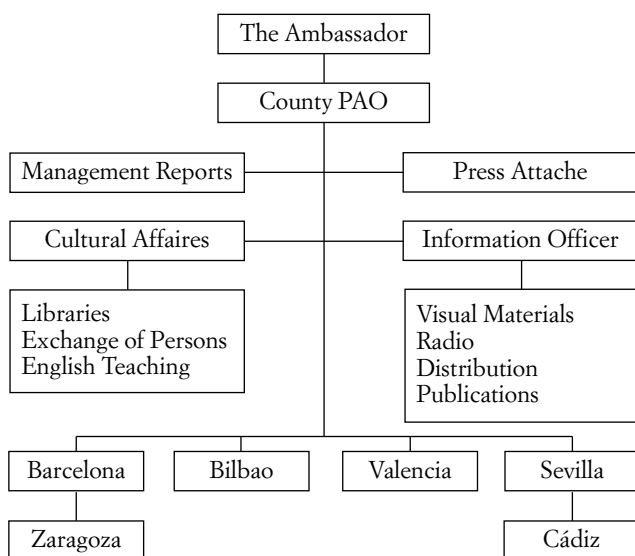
The Ambassador

County PAO

Management Reports

Press Attache

Cultural Affaires

Information Officer

Libraries
Exchange of Persons
English Teaching

Visual Materials
Radio
Distribution
Publications

Barcelona

Bilbao

Valencia

Sevilla

Zaragoza

Cádiz